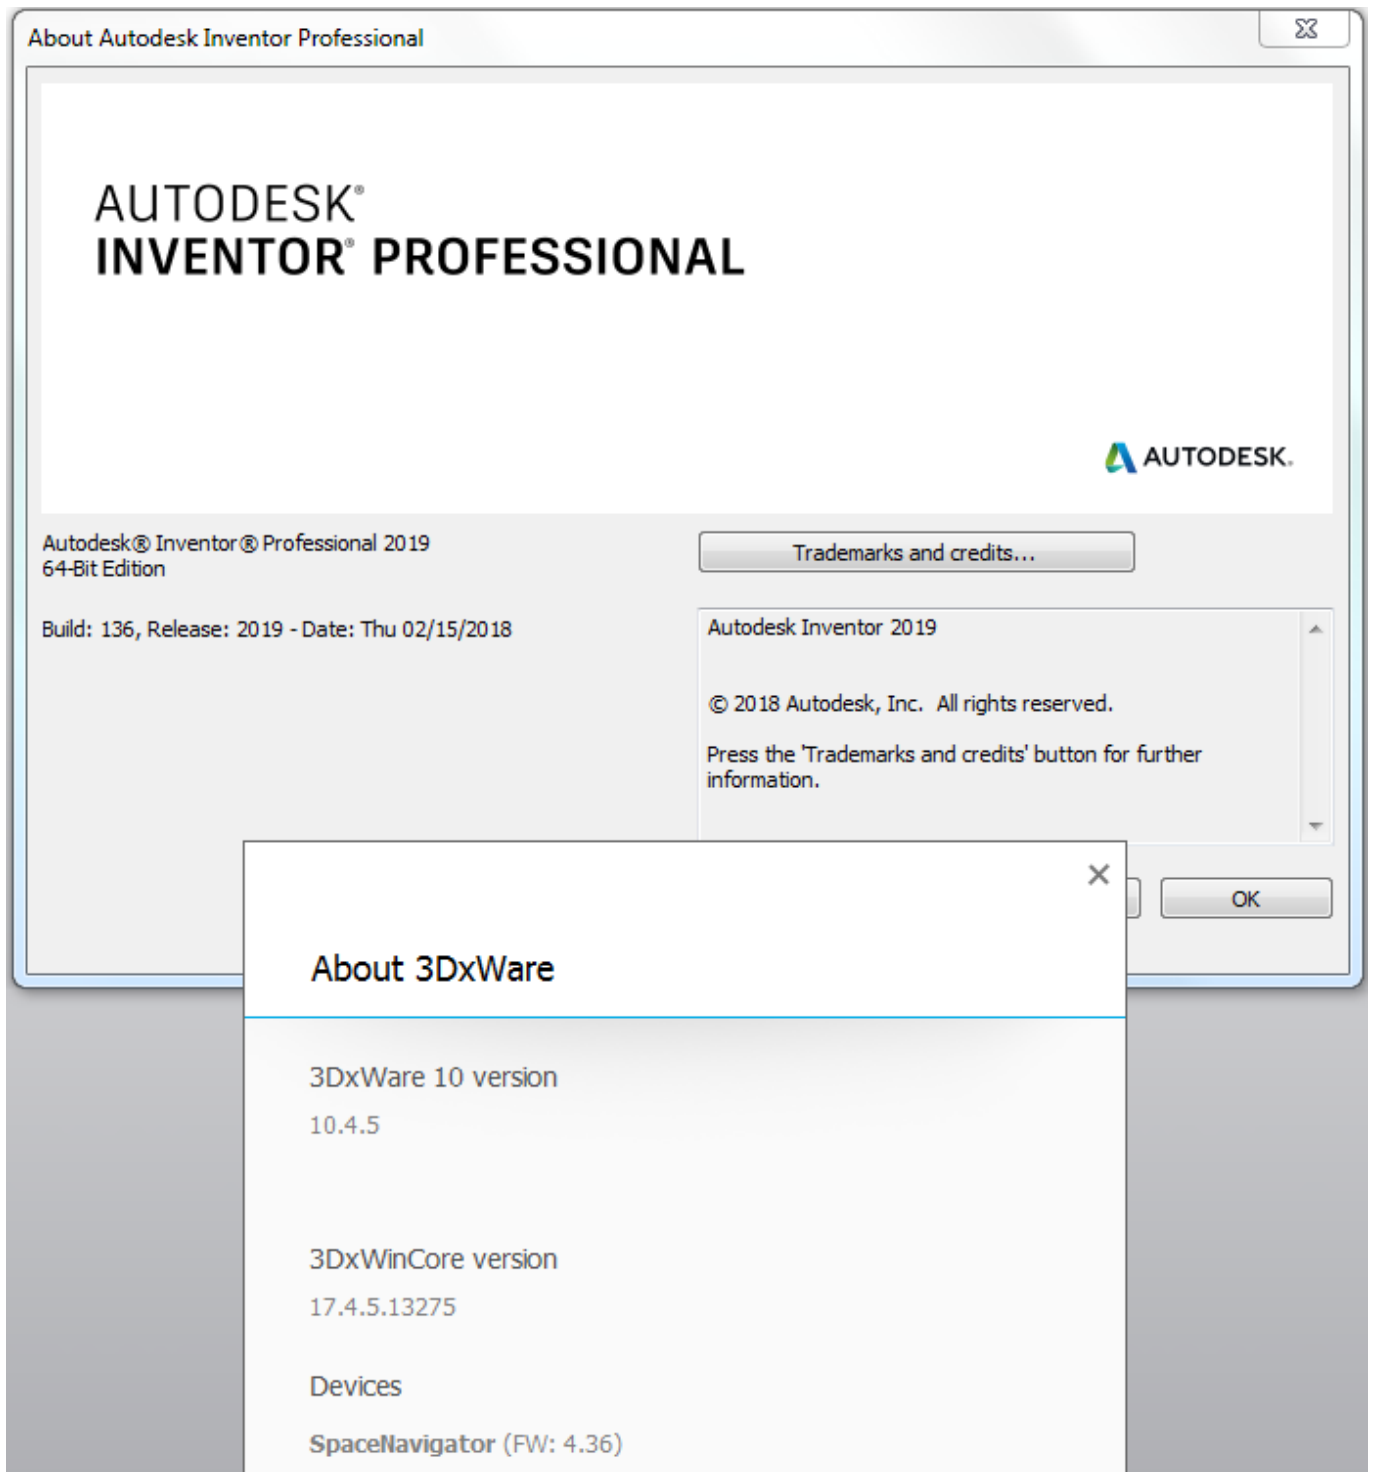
About Autodesk Inventor Professional

AUTODESK®
INVENTOR® PROFESSIONAL

AUTODESK.

Autodesk® Inventor® Professional 2019
64-Bit Edition

Build: 136, Release: 2019 - Date: Thu 02/15/2018

Trademarks and credits...

Autodesk Inventor 2019

© 2018 Autodesk, Inc. All rights reserved.

Press the 'Trademarks and credits' button for further information.

OK

×

About 3DxWare

3DxWare 10 version

10.4.5

3DxWinCore version

17.4.5.13275

Devices

SpaceNavigator (FW: 4.36)